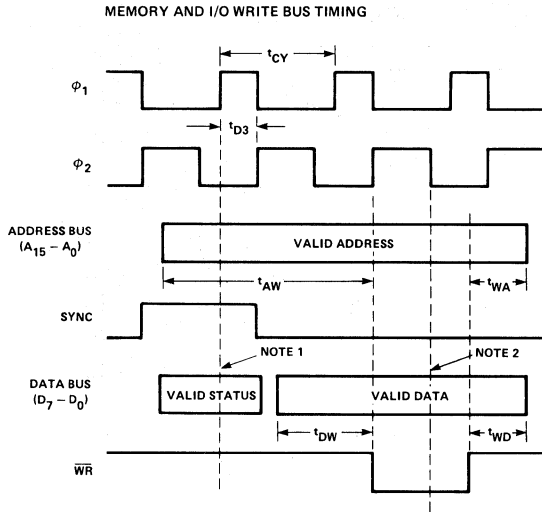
MEMORY AND I/O WRITE BUS TIMING

$t_{CY}$

$\varphi_1$

$t_{D3}$

$\varphi_2$

ADDRESS BUS $(A_{15} - A_0)$

VALID ADDRESS

$t_{AW}$

$t_{WA}$

SYNC

NOTE 1

NOTE 2

DATA BUS $(D_7 - D_0)$

VALID STATUS

VALID DATA

$t_{DW}$

$t_{WD}$

$\overline{WR}$